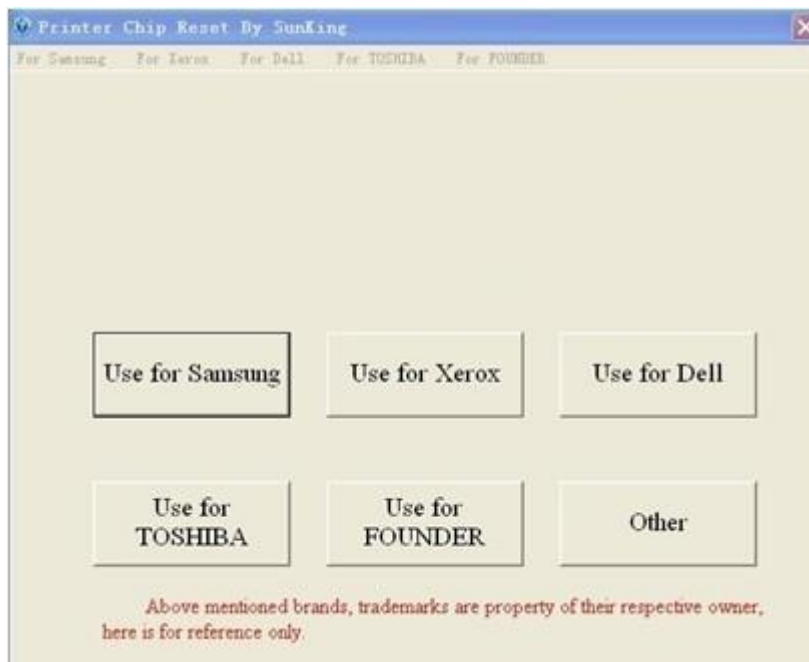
Printer Chip Reset By SunKing

For Samsung For Xerox For Dell For TOSHIBA For FOUNDER

Use for Samsung

Use for Xerox

Use for Dell

Use for TOSHIBA

Use for FOUNDER

Other

Above mentioned brands, trademarks are property of their respective owner, here is for reference only.